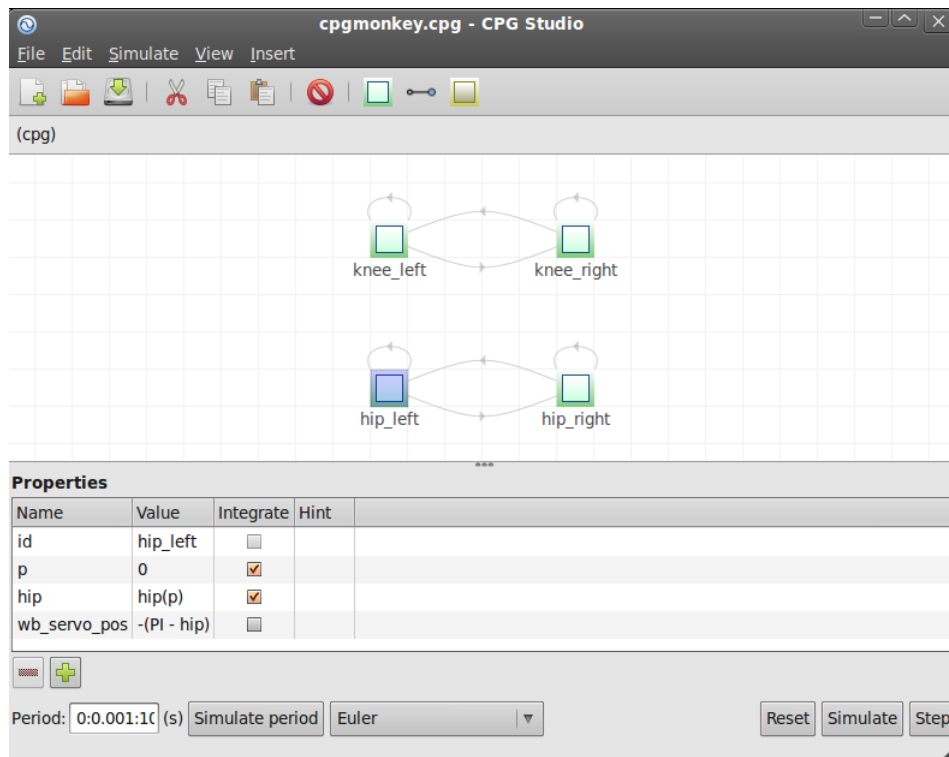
cpgmonkey.cpg - CPG Studio

File Edit Simulate View Insert

(cpg)

knee_left knee_right

hip_left hip_right

Properties

| Name | Value | Integrate | Hint |
|---|---|---|---|
| id | hip_left | ☐ | |
| p | 0 | ☑ | |
| hip | hip(p) | ☑ | |
| wb_servo_pos | -(PI - hip) | ☐ | |

Period: 0:0.001:10 (s) Simulate period Euler Reset Simulate Step